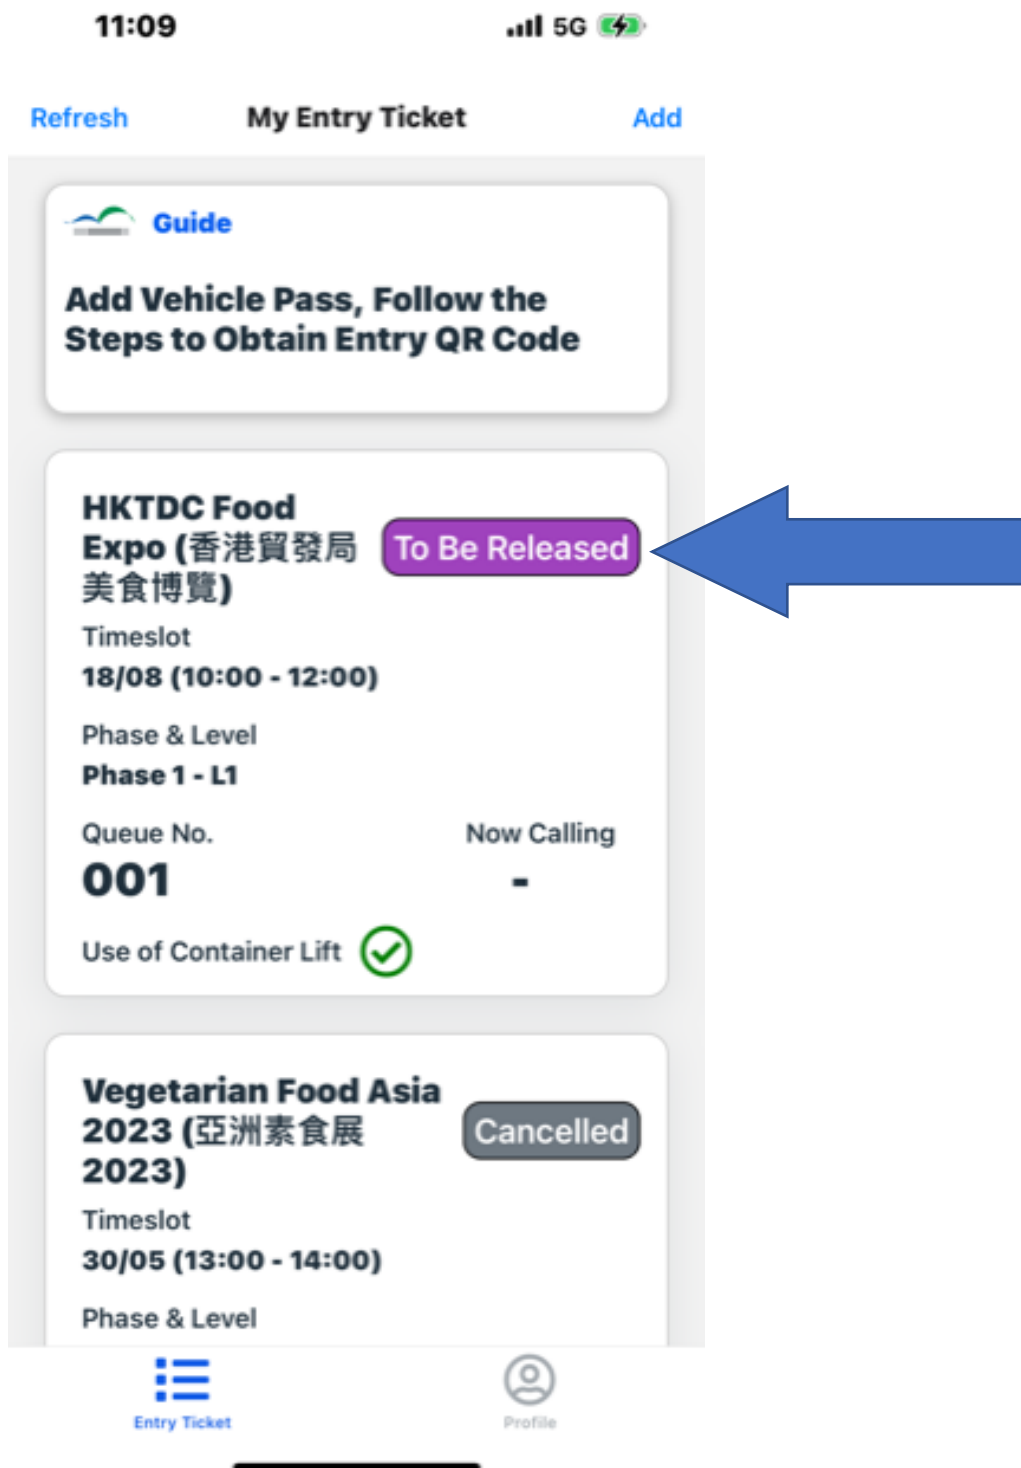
11:09

5G

Refresh

My Entry Ticket

Add

Guide

Add Vehicle Pass, Follow the Steps to Obtain Entry QR Code

HKTDC Food Expo (香港貿發局美食博覽)

To Be Released

Timeslot

18/08 (10:00 - 12:00)

Phase & Level

Phase 1 - L1

Queue No.

001

Now Calling

-

Use of Container Lift

Vegetarian Food Asia 2023 (亞洲素食展 2023)

Cancelled

Timeslot

30/05 (13:00 - 14:00)

Phase & Level

Entry Ticket

Profile